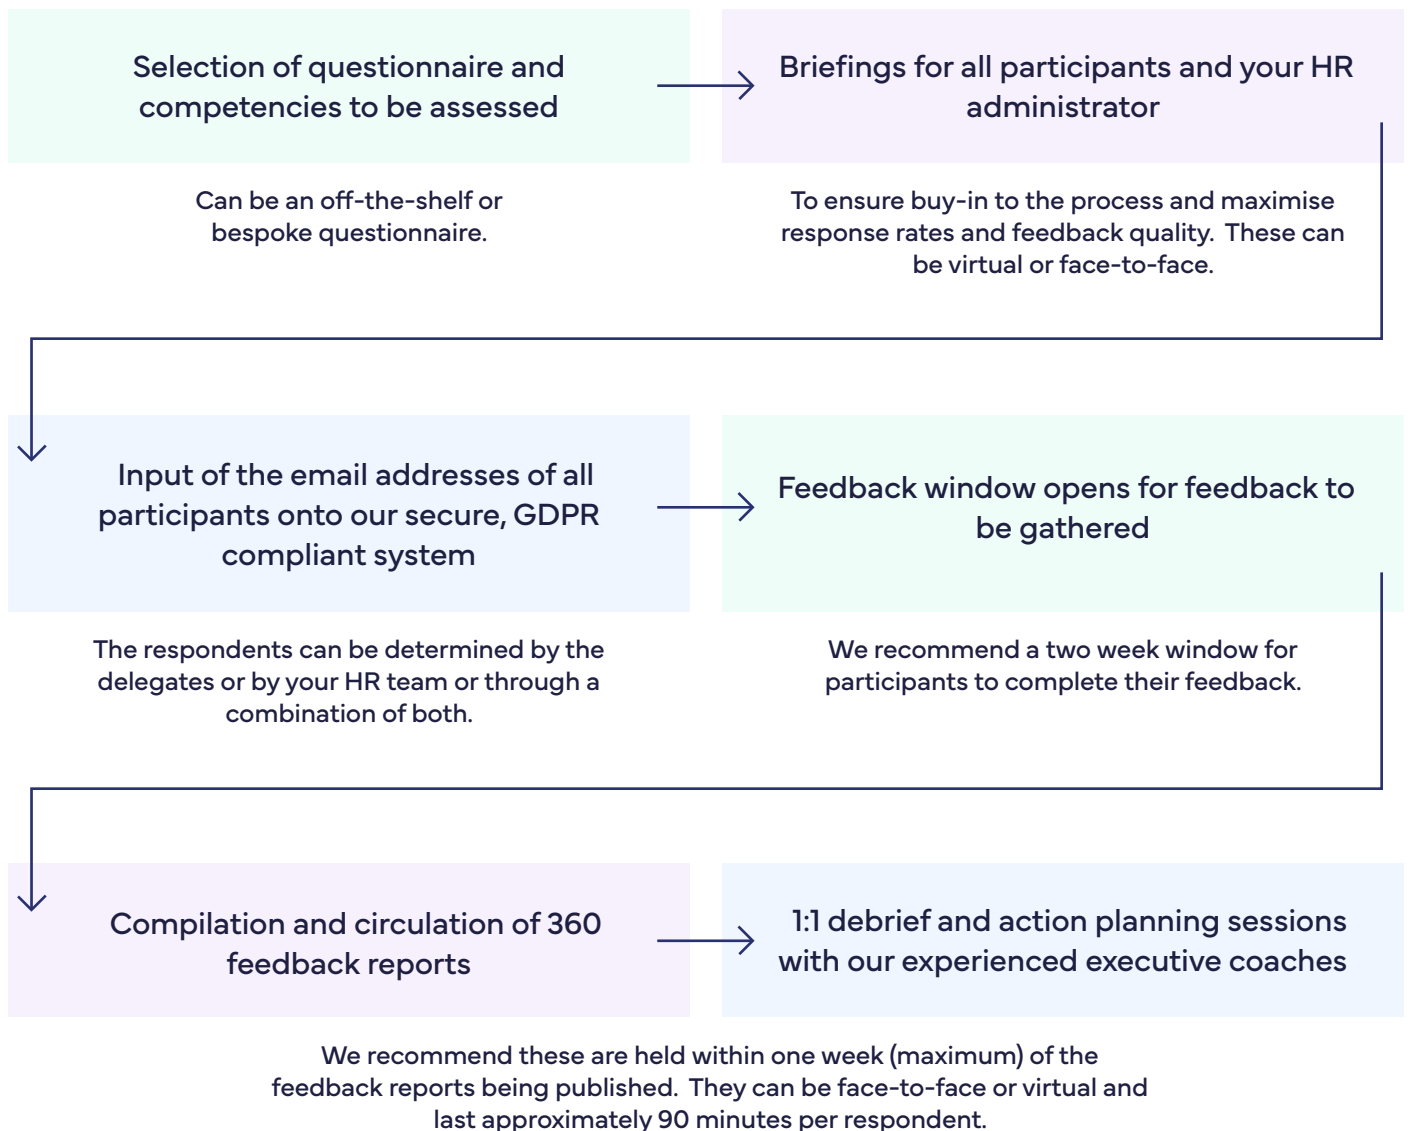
Selection of questionnaire and competencies to be assessed

Briefings for all participants and your HR administrator

Can be an off-the-shelf or bespoke questionnaire.

To ensure buy-in to the process and maximise response rates and feedback quality. These can be virtual or face-to-face.

Input of the email addresses of all participants onto our secure, GDPR compliant system

Feedback window opens for feedback to be gathered

The respondents can be determined by the delegates or by your HR team or through a combination of both.

We recommend a two week window for participants to complete their feedback.

Compilation and circulation of 360 feedback reports

1:1 debrief and action planning sessions with our experienced executive coaches

We recommend these are held within one week (maximum) of the feedback reports being published. They can be face-to-face or virtual and last approximately 90 minutes per respondent.